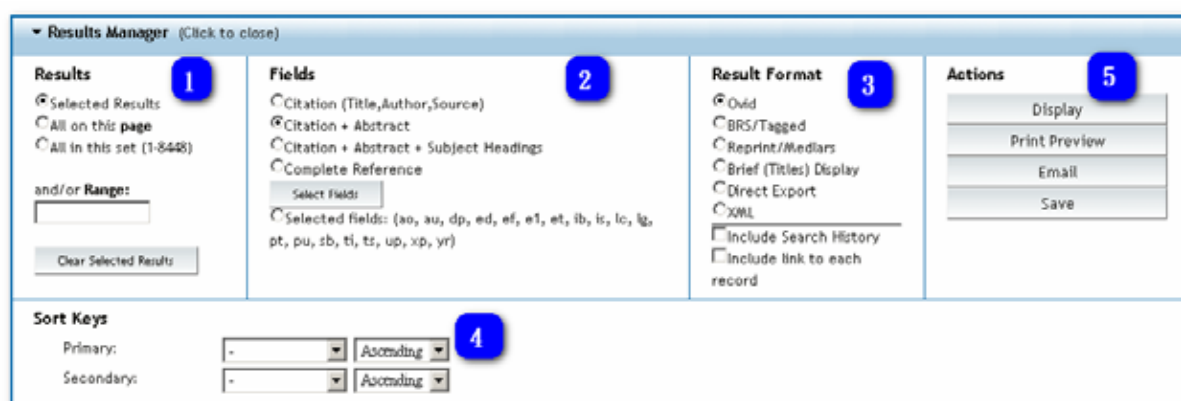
▾ Results Manager (Click to close)

Results 1

Selected Results
All on this page
All in this set (1-8448)

and/or Range:

Clear Selected Results

Fields 2

Citation (Title,Author,Source)
Citation + Abstract
Citation + Abstract + Subject Headings
Complete Reference
Select Fields
Selected fields: (ao, au, dp, ed, ef, e1, et, ib, is, lc, lg, pt, pu, sb, ti, ts, up, xp, yr)

Result Format 3

Ovid
BRS/Tagged
Reprint/Medlars
Brief (Titles) Display
Direct Export
XML
Include Search History
Include link to each record

Actions 5

Display
Print Preview
Email
Save

Sort Keys 4

Primary: - Ascending
Secondary: - Ascending